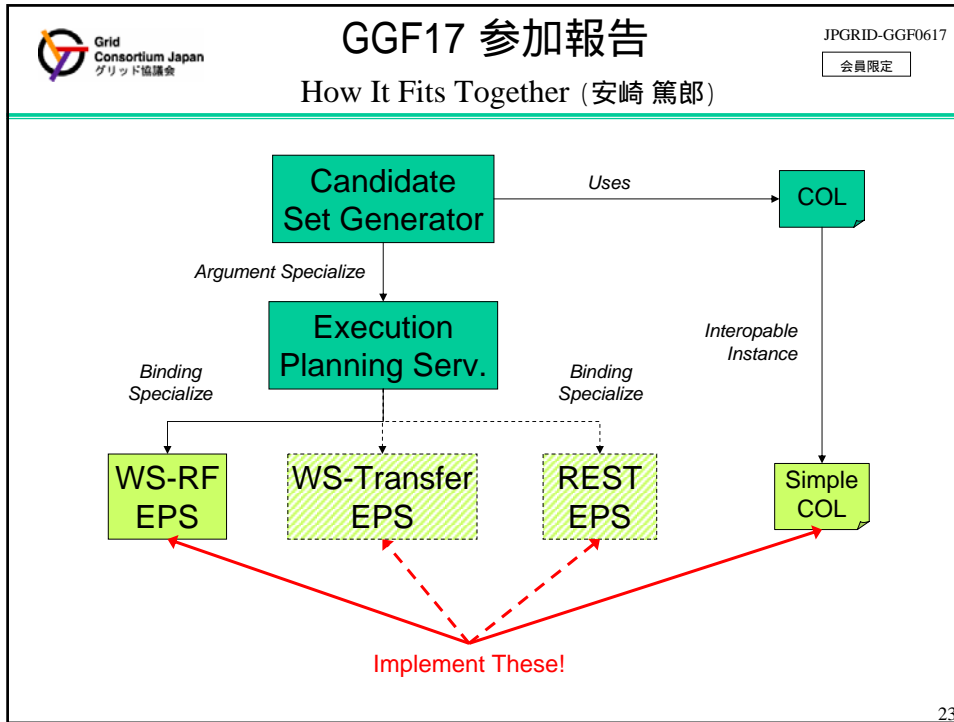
Grid Consortium Japan
グリッド協議会

GGF17 参加報告

JPGRID-GGF0617

会員限定

How It Fits Together (安崎 篤郎)

Candidate Set Generator

Uses

COL

Argument Specialize

Execution Planning Serv.

Interopable Instance

Binding Specialize

Binding Specialize

WS-RF EPS

WS-Transfer EPS

REST EPS

Simple COL

Implement These!

23